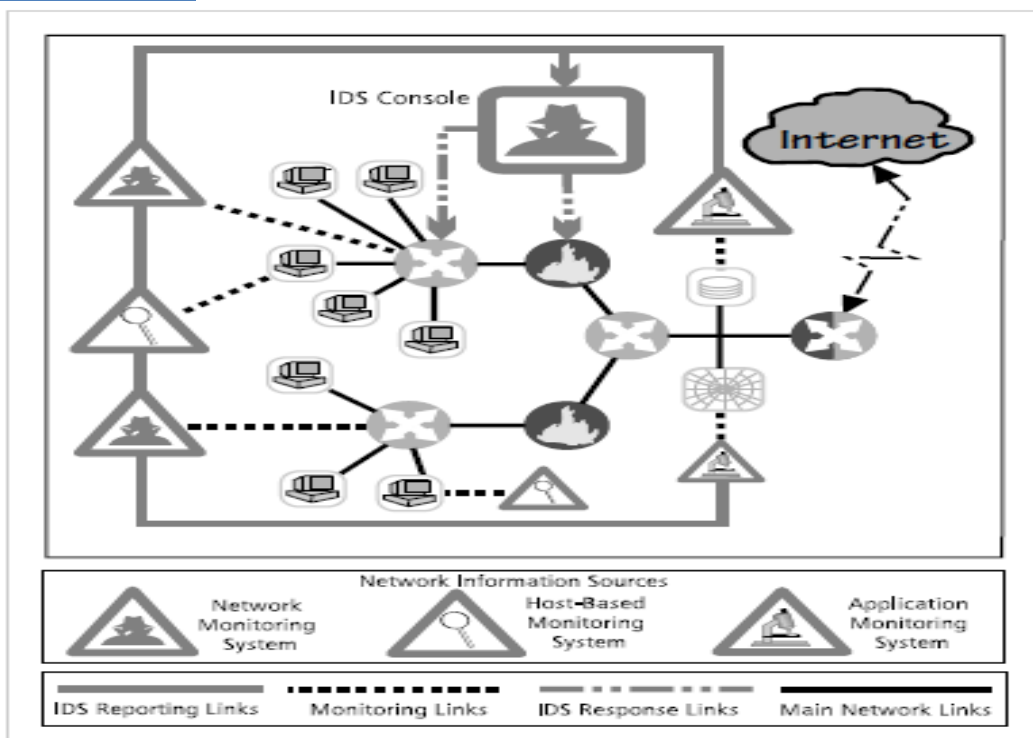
IDS Console

Internet

Network Information Sources

Network Monitoring System

Host-Based Monitoring System

Application Monitoring System

IDS Reporting Links

Monitoring Links

IDS Response Links

Main Network Links